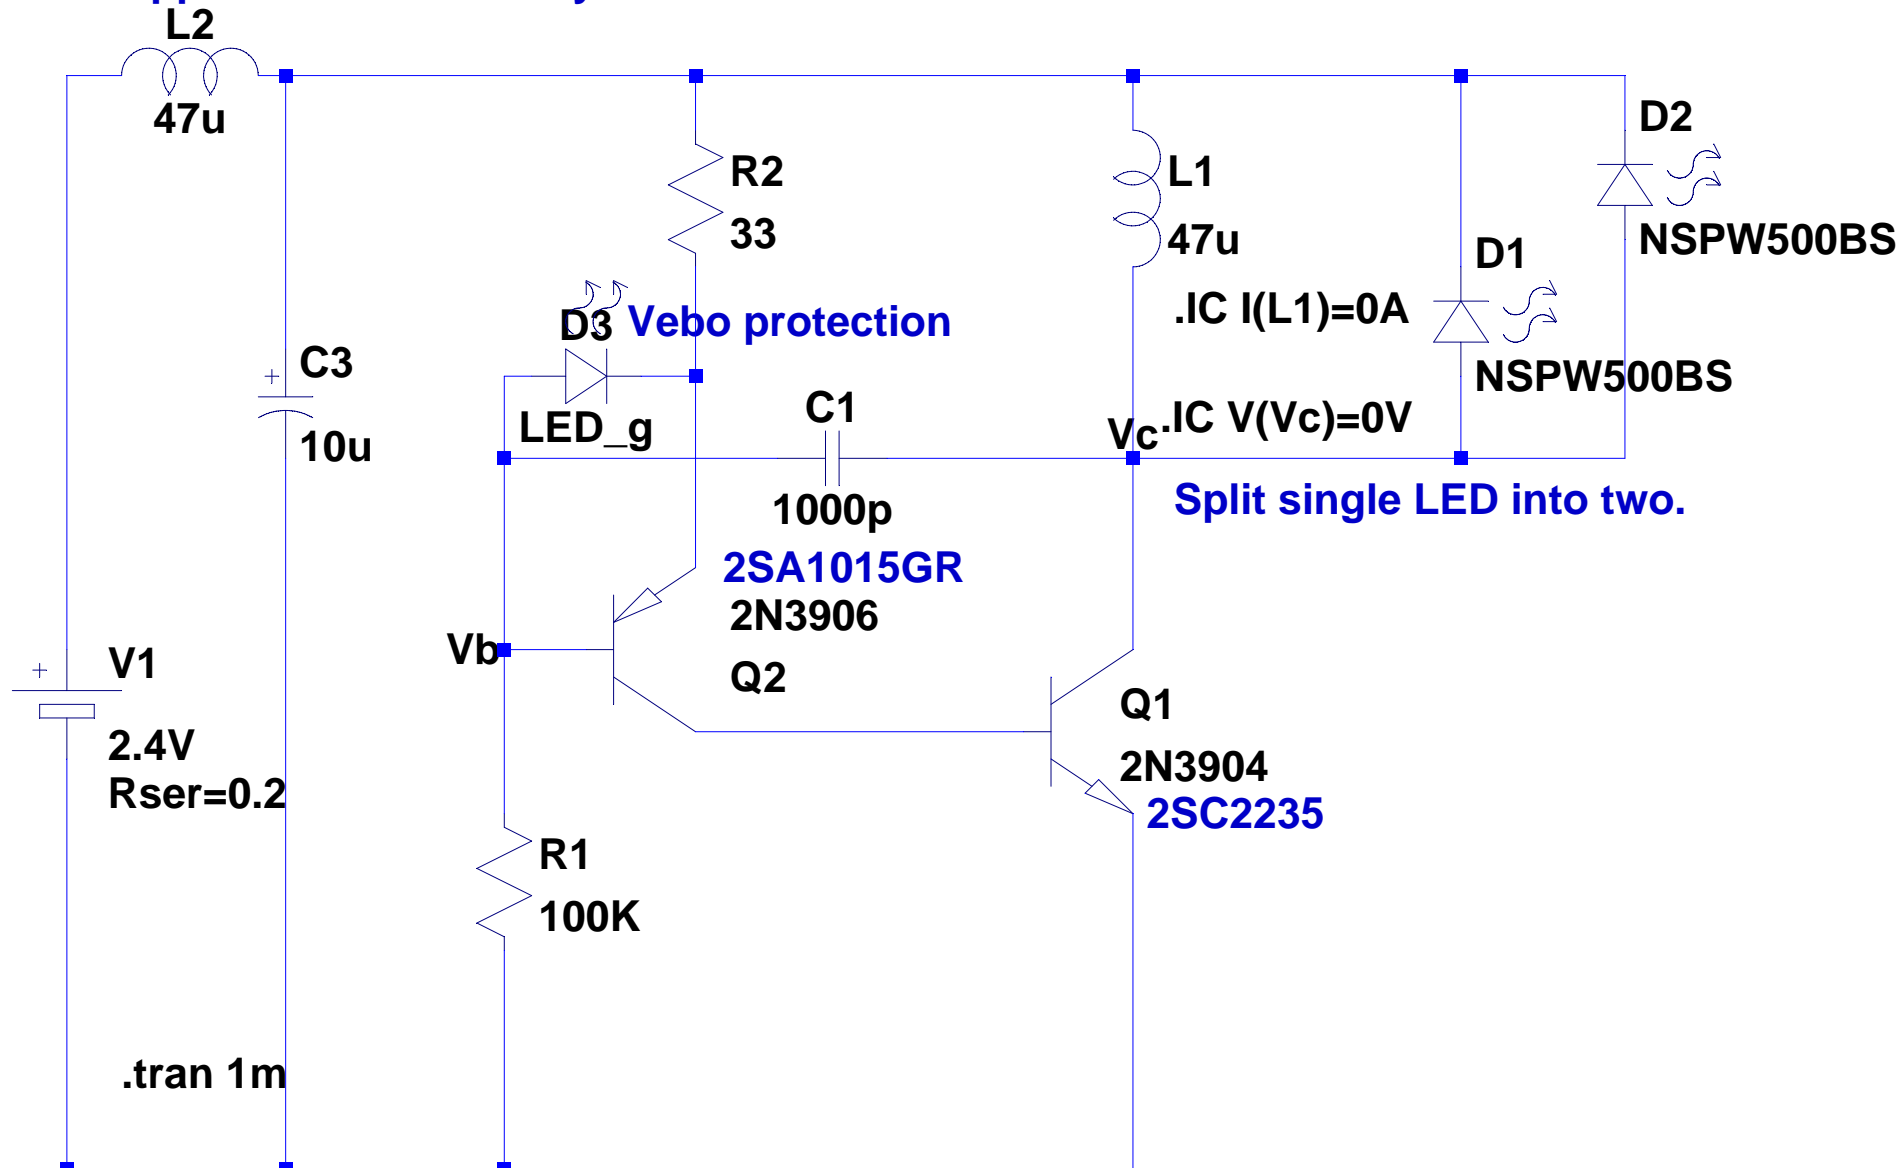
L2
47u
R2
33
L1
47u
D2
NSPW500BS
D1
.IC I(L1)=0A
NSPW500BS
D3 Vebo protection
C3
10u
LED_g
C1
1000p
Vc
.IC V(Vc)=0V
Split single LED into two.
2SA1015GR
2N3906
Q2
Vb
V1
2.4V
Rser=0.2
Q1
2N3904
2SC2235
R1
100K
.tran 1m